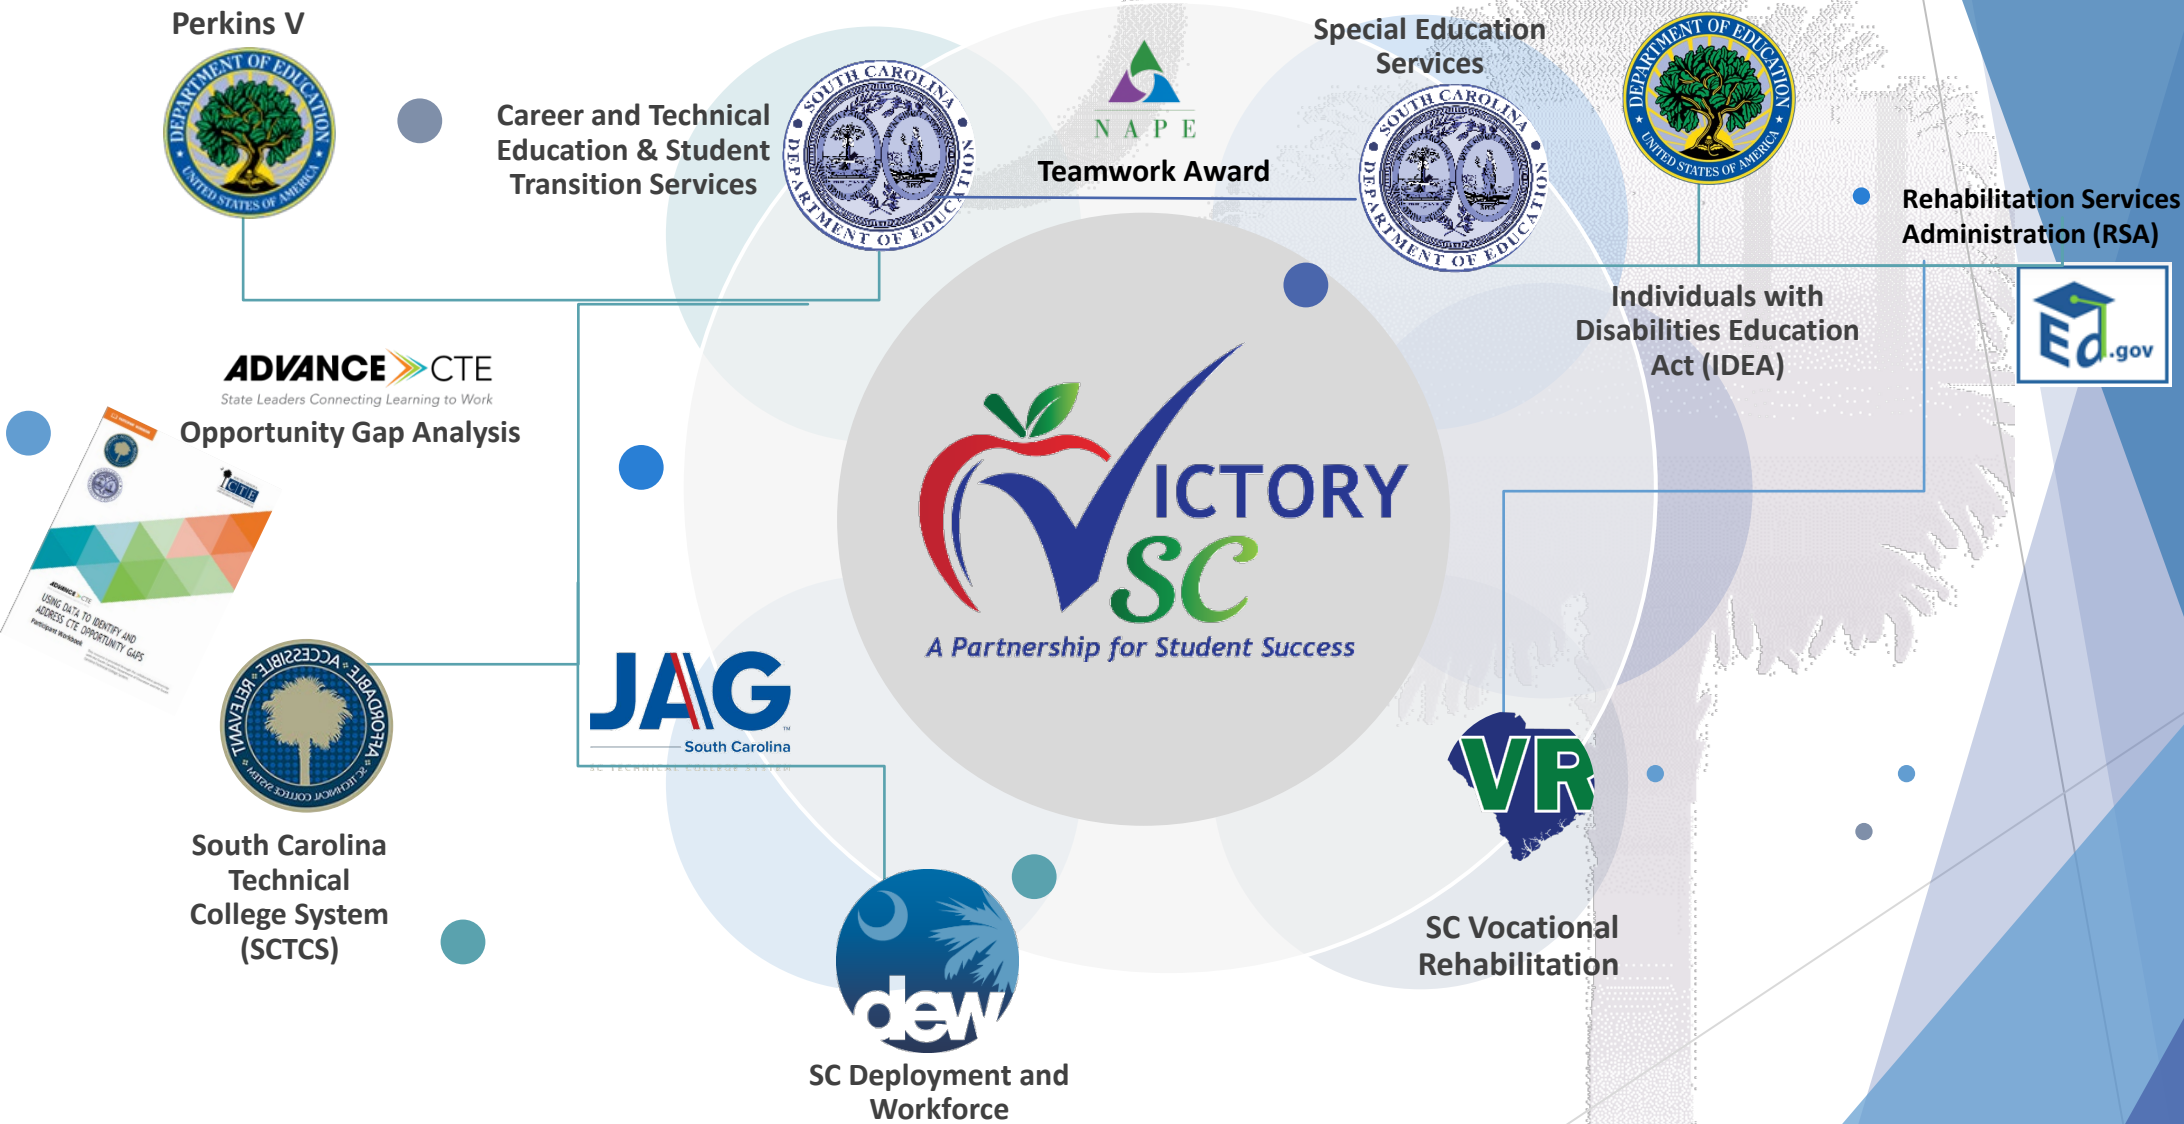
Perkins V

DEPARTMENT OF EDUCATION
UNITED STATES OF AMERICA

Career and Technical Education & Student Transition Services

SOUTH CAROLINA DEPARTMENT OF EDUCATION

NAPE

Teamwork Award

Special Education Services

SOUTH CAROLINA DEPARTMENT OF EDUCATION

DEPARTMENT OF EDUCATION
UNITED STATES OF AMERICA

Rehabilitation Services Administration (RSA)

Individuals with Disabilities Education Act (IDEA)

Ed.gov

ADVANCE CTE
State Leaders Connecting Learning to Work

Opportunity Gap Analysis

USING DATA TO IDENTIFY AND ADDRESS CTE OPPORTUNITY GAPS

VICTORY SC
A Partnership for Student Success

JAG
South Carolina

ACCESSIBLE AFFORDABLE RELEVANT
SC TECHNICAL COLLEGE SYSTEM

South Carolina Technical College System (SCTCS)

VR

SC Vocational Rehabilitation

dew

SC Deployment and Workforce